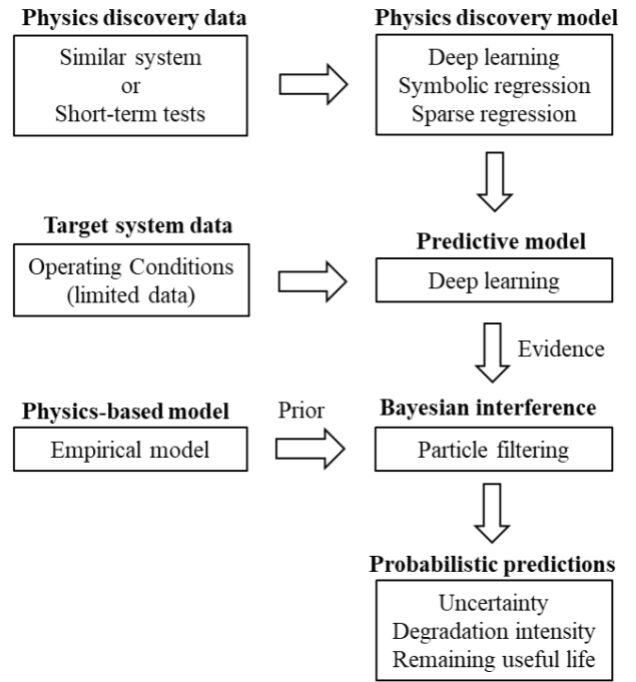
Physics discovery data

Similar system
or
Short-term tests

Physics discovery model

Deep learning
Symbolic regression
Sparse regression

Target system data

Operating Conditions
(limited data)

Predictive model

Deep learning

Evidence

Physics-based model

Empirical model

Prior

Bayesian interference

Particle filtering

Probabilistic predictions

Uncertainty
Degradation intensity
Remaining useful life